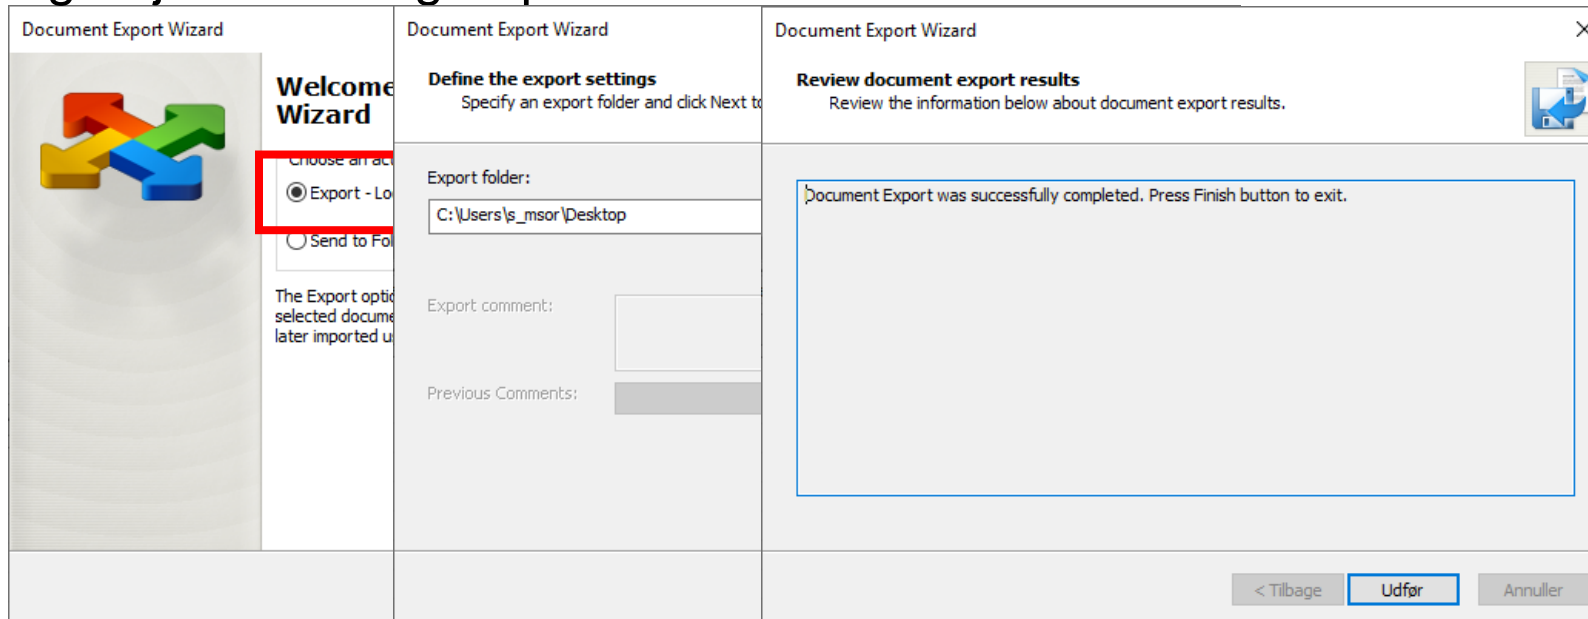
Document Export Wizard

Welcome Wizard

Choose an ac

Export - Lo

Send to Fol

The Export optio selected docume later imported u

Document Export Wizard

Define the export settings
Specify an export folder and click Next t

Export folder:

C:\Users\s_msor\Desktop

Export comment:

Previous Comments:

Document Export Wizard

Review document export results
Review the information below about document export results.

Document Export was successfully completed. Press Finish button to exit.

< Tilbage

Udfør

Annuller